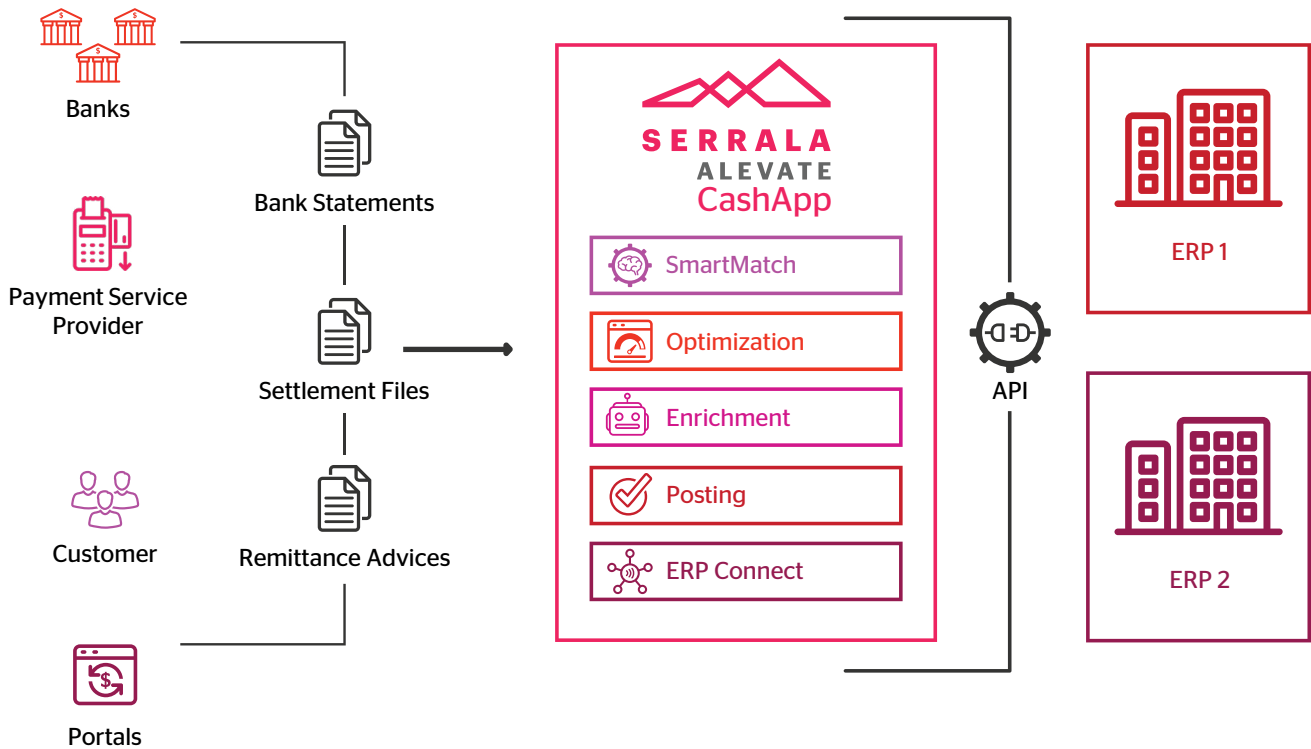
Banks

Payment Service Provider

Customer

Portals

Bank Statements

Settlement Files

Remittance Advices

SERRALA
ALEVATE
CashApp

SmartMatch

Optimization

Enrichment

Posting

ERP Connect

API

ERP 1

ERP 2